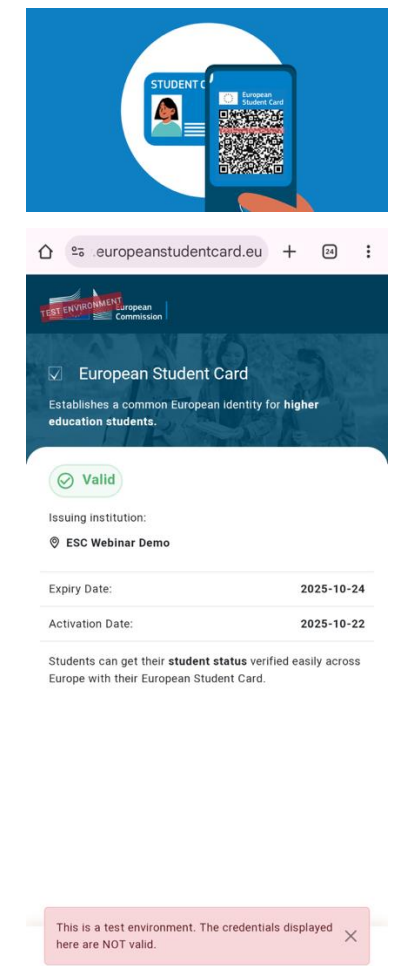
STUDENT C

European Student Card

.europeanstudentcard.eu

24

TEST ENVIRONMENT

European Commission

European Student Card

Establishes a common European identity for **higher education students.**

Valid

Issuing institution:

ESC Webinar Demo

| | |
|---|---|
| Expiry Date: | 2025-10-24 |
| Activation Date: | 2025-10-22 |

Students can get their **student status** verified easily across Europe with their European Student Card.

This is a test environment. The credentials displayed here are NOT valid.